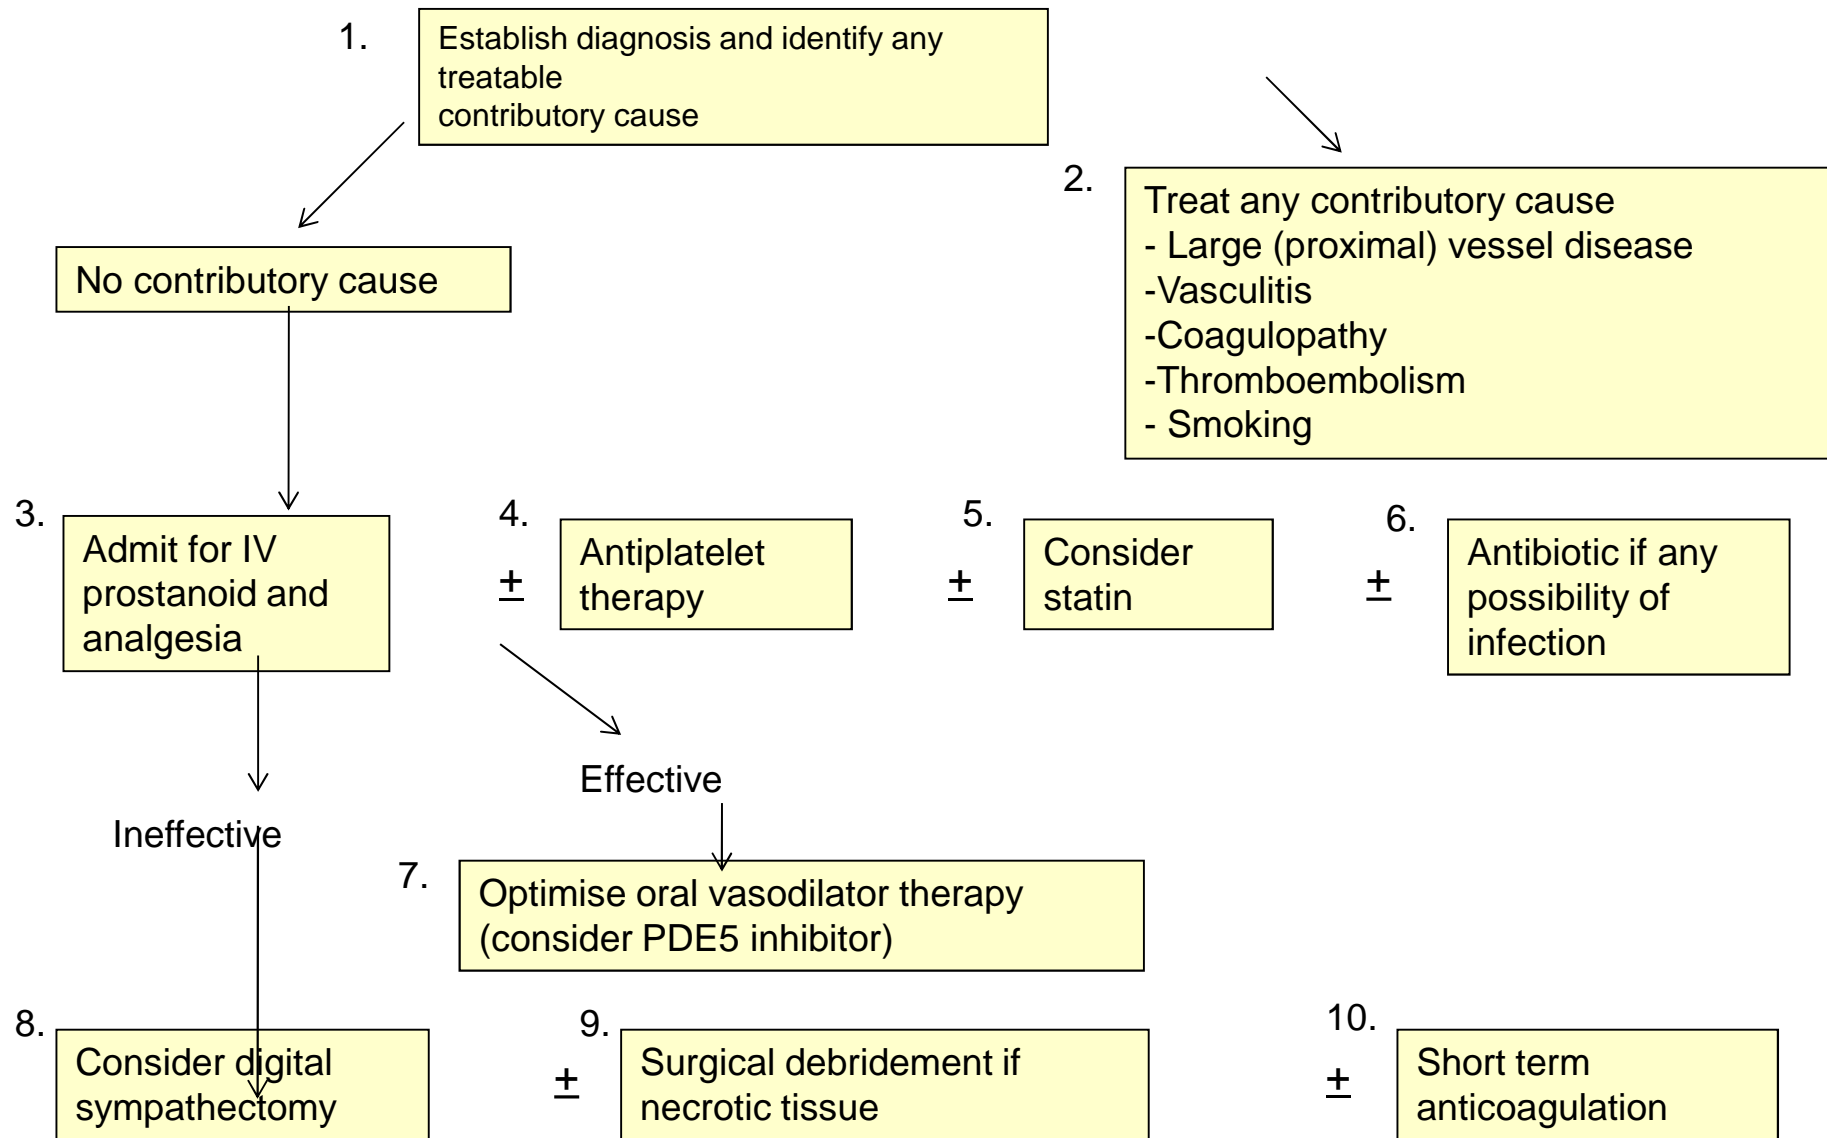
1. Establish diagnosis and identify any treatable contributory cause

2. Treat any contributory cause
- Large (proximal) vessel disease
-Vasculitis
-Coagulopathy
-Thromboembolism
- Smoking

No contributory cause

3. Admit for IV prostanoid and analgesia

4. $\pm$ Antiplatelet therapy

5. $\pm$ Consider statin

6. $\pm$ Antibiotic if any possibility of infection

Effective

Ineffective

7. Optimise oral vasodilator therapy (consider PDE5 inhibitor)

8. Consider digital sympathectomy

9. $\pm$ Surgical debridement if necrotic tissue

10. $\pm$ Short term anticoagulation